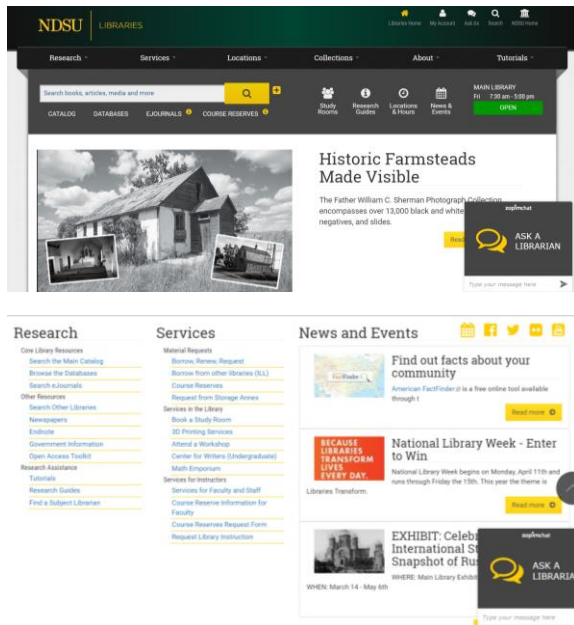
NDSU | LIBRARIES

Libraries Home  My Account  Ask Us  Search  NDSU Home

Research  Services  Locations  Collections  About  Tutorials

Search books, articles, media and more

CATALOG  DATABASES  EJOURNALS  COURSE RESERVES

Study Rooms  Research Guides  Locations & Hours  News & Events

MAIN LIBRARY
Fri 7:00 am - 5:00 pm
OPEN

Historic Farmsteads Made Visible

The Father William C. Sherman Photograph Collection encompasses over 13,000 black and white negatives, and slides.

Read

zopimchat
ASK A LIBRARIAN
Type your message here

Research
Core Library Resources
Search the Main Catalog
Browse the Databases
Search eJournals
Other Resources
Search Other Libraries
Newspapers
Endnote
Government Information
Open Access Toolkit
Research Assistance
Tutorials
Research Guides
Find a Subject Librarian

Services
Material Requests
Borrow, Renew, Request
Borrow from other libraries (ILL)
Course Reserves
Request from Storage Annex
Services in the Library
Book a Study Room
3D Printing Services
Attend a Workshop
Center for Writers (Undergraduate)
Math Emporium
Services for Instructors
Services for Faculty and Staff
Course Reserve Information for Faculty
Course Reserves Request Form
Request Library Instruction

News and Events

Find out facts about your community
American FactFinder is a free online tool available through t
Read more

BECAUSE LIBRARIES TRANSFORM LIVES. EVERY DAY.
National Library Week - Enter to Win
National Library Week begins on Monday, April 11th and runs through Friday the 15th. This year the theme is Libraries Transform.
Read more

EXHIBIT: Celeb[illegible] International S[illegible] Snapshot of Ru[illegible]
WHEN: March 14 - May 6th
WHERE: Main Library Exhibit

zopimchat
ASK A LIBRARIA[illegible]
Type your message here